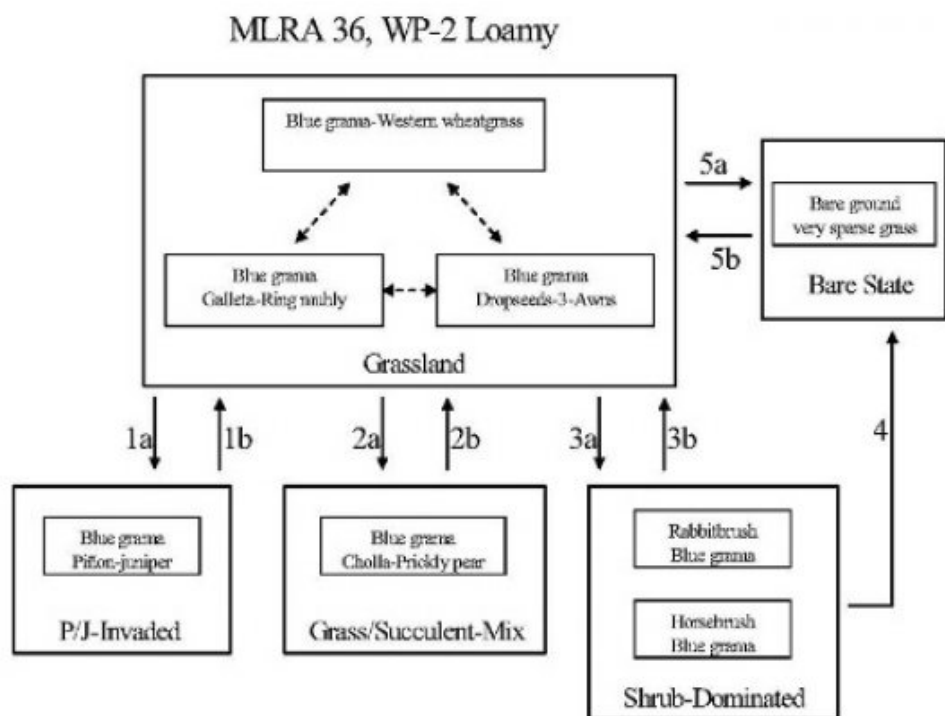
MLRA 36, WP-2 Loamy

Blue grama-Western wheatgrass

Blue grama
Galleta-Ring muhly

Blue grama
Dropseeds-3-Awns

Grassland

5a

5b

Bare ground
very sparse grass

Bare State

1a

1b

2a

2b

3a

3b

4

Blue grama
Piñon-juniper

P/J-Invaded

Blue grama
Cholla-Prickly pear

Grass/Succulent-Mix

Rabbitbrush
Blue grama

Horsebrush
Blue grama

Shrub-Dominated